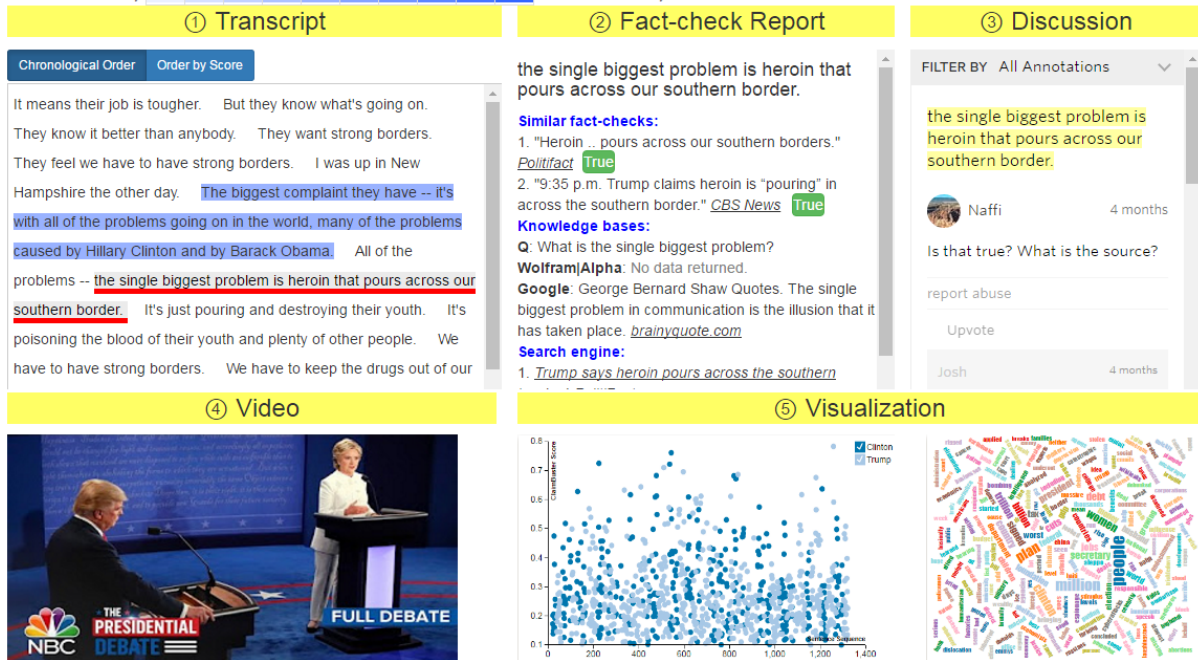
① Transcript

Chronological Order | Order by Score

It means their job is tougher. But they know what's going on. They know it better than anybody. They want strong borders. They feel we have to have strong borders. I was up in New Hampshire the other day. The biggest complaint they have -- it's with all of the problems going on in the world, many of the problems caused by Hillary Clinton and by Barack Obama. All of the problems -- the single biggest problem is heroin that pours across our southern border. It's just pouring and destroying their youth. It's poisoning the blood of their youth and plenty of other people. We have to have strong borders. We have to keep the drugs out of our

② Fact-check Report

the single biggest problem is heroin that pours across our southern border.

Similar fact-checks:
1. "Heroin .. pours across our southern borders." Politifact True
2. "9:35 p.m. Trump claims heroin is "pouring" in across the southern border." CBS News True
Knowledge bases:
Q: What is the single biggest problem?
Wolfram|Alpha: No data returned.
Google: George Bernard Shaw Quotes. The single biggest problem in communication is the illusion that it has taken place. brainyquote.com
Search engine:
1. Trump says heroin pours across the southern

③ Discussion

FILTER BY All Annotations

the single biggest problem is heroin that pours across our southern border.

Naffi 4 months
Is that true? What is the source?
report abuse
Upvote
Josh 4 months

④ Video

THE PRESIDENTIAL DEBATE
NBC
FULL DEBATE

⑤ Visualization

Clinton
Trump
ClaimBuster Score
Sentence Sequence
0.8 0.7 0.6 0.5 0.4 0.3 0.2 0.1
0 200 400 600 800 1,000 1,200 1,400

president debt women people plan million worst secretary